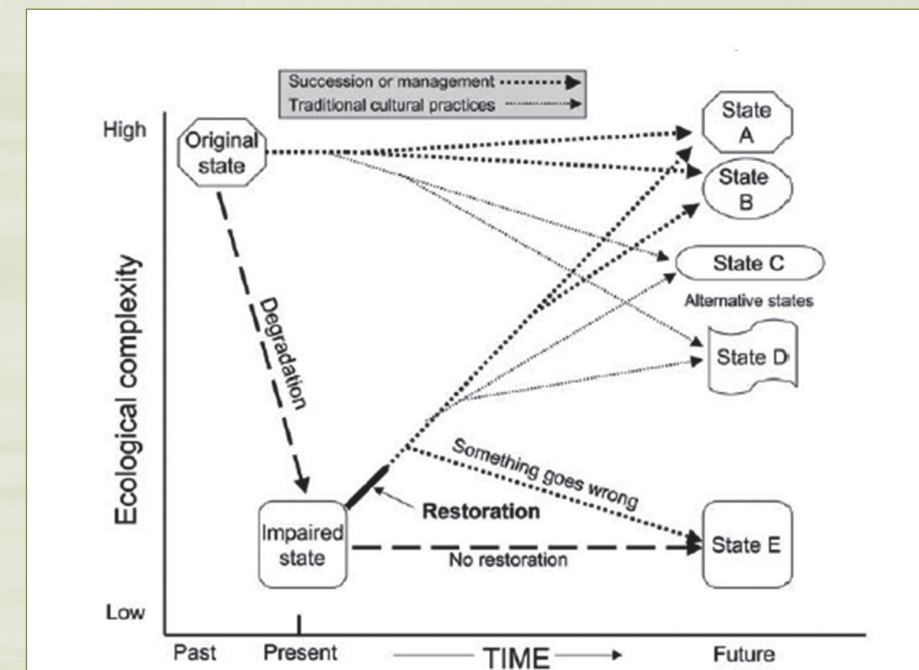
Succession or management
Traditional cultural practices

High
Original state

State A
State B
State C
Alternative states
State D

Ecological complexity

Degradation

Something goes wrong

Restoration

Impaired state

No restoration

State E

Low

Past
Present
TIME
Future